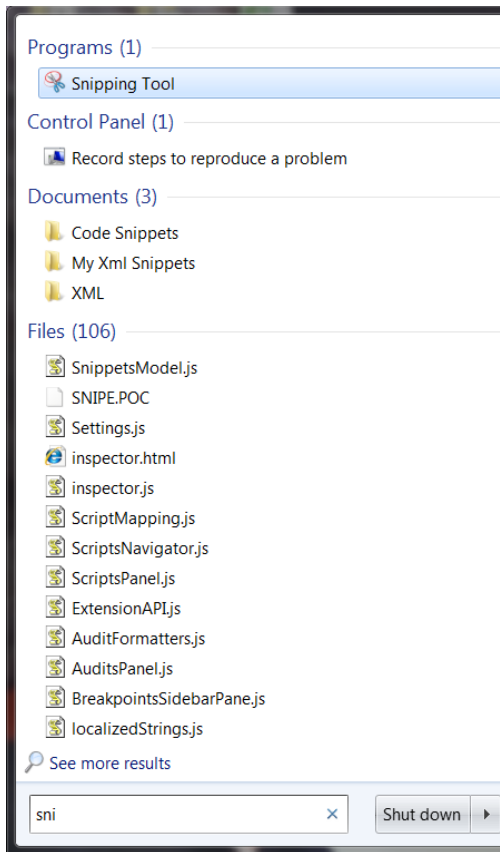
Programs (1)

Snipping Tool

Control Panel (1)

Record steps to reproduce a problem

Documents (3)

Code Snippets
My Xml Snippets
XML

Files (106)

SnippetsModel.js
SNIPE.POC
Settings.js
inspector.html
inspector.js
ScriptMapping.js
ScriptsNavigator.js
ScriptsPanel.js
ExtensionAPI.js
AuditFormatters.js
AuditsPanel.js
BreakpointsSidebarPane.js
localizedStrings.js

See more results

sni ×

Shut down